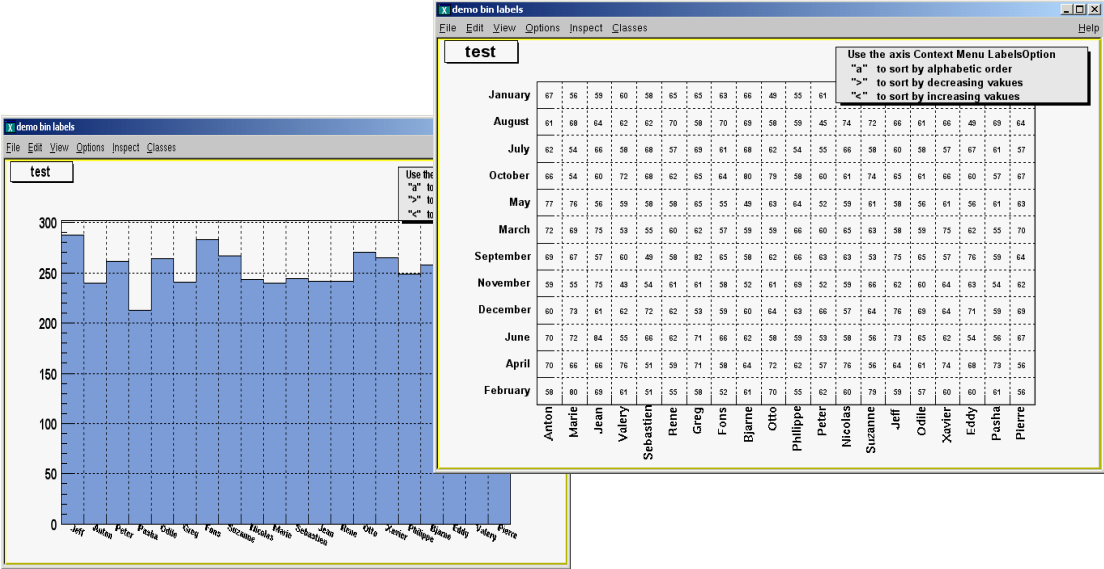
demo bin labels
File Edit View Options Inspect Classes
test
Use the
"a" to
">" to
"<" to
300
250
200
150
100
50
0
Jeff Anton Peter Pasha Odile Greg Fons Suzanne Nicolas Marie Sebastien Jean Rene Otto Xavier Philippe Bjarne Eddy Valery Pierre

demo bin labels
File Edit View Options Inspect Classes Help
test
Use the axis Context Menu LabelsOption
"a" to sort by alphabetic order
">" to sort by decreasing vakues
"<" to sort by increasing vakues

| | Anton | Marie | Jean | Valery | Sebastien | Rene | Greg | Fons | Bjarne | Otto | Philippe | Peter | Nicolas | Suzanne | Jeff | Odile | Xavier | Eddy | Pasha | Pierre |
|---|---|---|---|---|---|---|---|---|---|---|---|---|---|---|---|---|---|---|---|---|
| January | 67 | 56 | 59 | 60 | 58 | 65 | 65 | 63 | 66 | 49 | 55 | 61 | | | | | | | | |
| August | 61 | 68 | 64 | 62 | 62 | 70 | 58 | 70 | 69 | 58 | 59 | 45 | 74 | 72 | 66 | 61 | 66 | 49 | 69 | 64 |
| July | 62 | 54 | 66 | 58 | 68 | 57 | 69 | 61 | 68 | 62 | 54 | 55 | 66 | 58 | 60 | 58 | 57 | 67 | 61 | 57 |
| October | 66 | 54 | 60 | 72 | 68 | 62 | 65 | 64 | 80 | 79 | 58 | 60 | 61 | 74 | 65 | 61 | 66 | 60 | 57 | 67 |
| May | 77 | 76 | 56 | 59 | 58 | 58 | 65 | 55 | 49 | 63 | 64 | 52 | 59 | 61 | 58 | 56 | 61 | 56 | 61 | 63 |
| March | 72 | 69 | 75 | 53 | 55 | 60 | 62 | 57 | 59 | 59 | 66 | 60 | 65 | 63 | 58 | 59 | 75 | 62 | 55 | 70 |
| September | 69 | 67 | 57 | 60 | 49 | 58 | 82 | 65 | 58 | 62 | 66 | 63 | 63 | 53 | 75 | 65 | 57 | 76 | 59 | 64 |
| November | 59 | 55 | 75 | 43 | 54 | 61 | 61 | 58 | 52 | 61 | 69 | 52 | 59 | 66 | 62 | 60 | 64 | 63 | 54 | 62 |
| December | 60 | 73 | 61 | 62 | 72 | 62 | 53 | 59 | 60 | 64 | 63 | 66 | 57 | 64 | 76 | 69 | 64 | 71 | 59 | 69 |
| June | 70 | 72 | 84 | 55 | 66 | 62 | 71 | 66 | 62 | 58 | 59 | 53 | 58 | 56 | 73 | 65 | 62 | 54 | 56 | 67 |
| April | 70 | 66 | 66 | 76 | 51 | 59 | 71 | 58 | 64 | 72 | 62 | 57 | 76 | 56 | 64 | 61 | 74 | 68 | 73 | 56 |
| February | 58 | 80 | 69 | 61 | 51 | 55 | 58 | 52 | 61 | 70 | 55 | 62 | 60 | 79 | 59 | 57 | 60 | 60 | 61 | 56 |